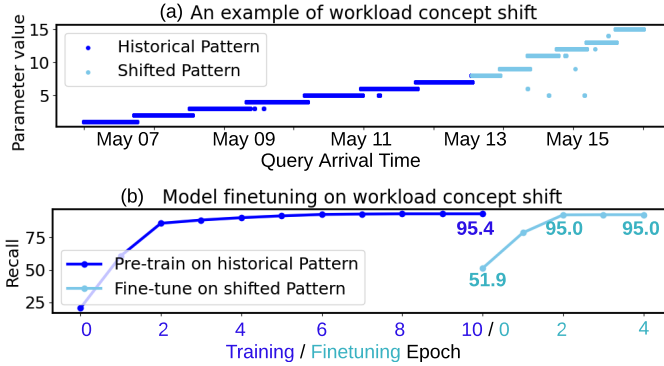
(a) An example of workload concept shift

Parameter value

15
10
5

Historical Pattern
Shifted Pattern

May 07
May 09
May 11
May 13
May 15

Query Arrival Time

(b) Model finetuning on workload concept shift

Recall

75
50
25

95.4
95.0
95.0
51.9

Pre-train on historical Pattern
Fine-tune on shifted Pattern

0
2
4
6
8
10 / 0
2
4

Training / Finetuning Epoch